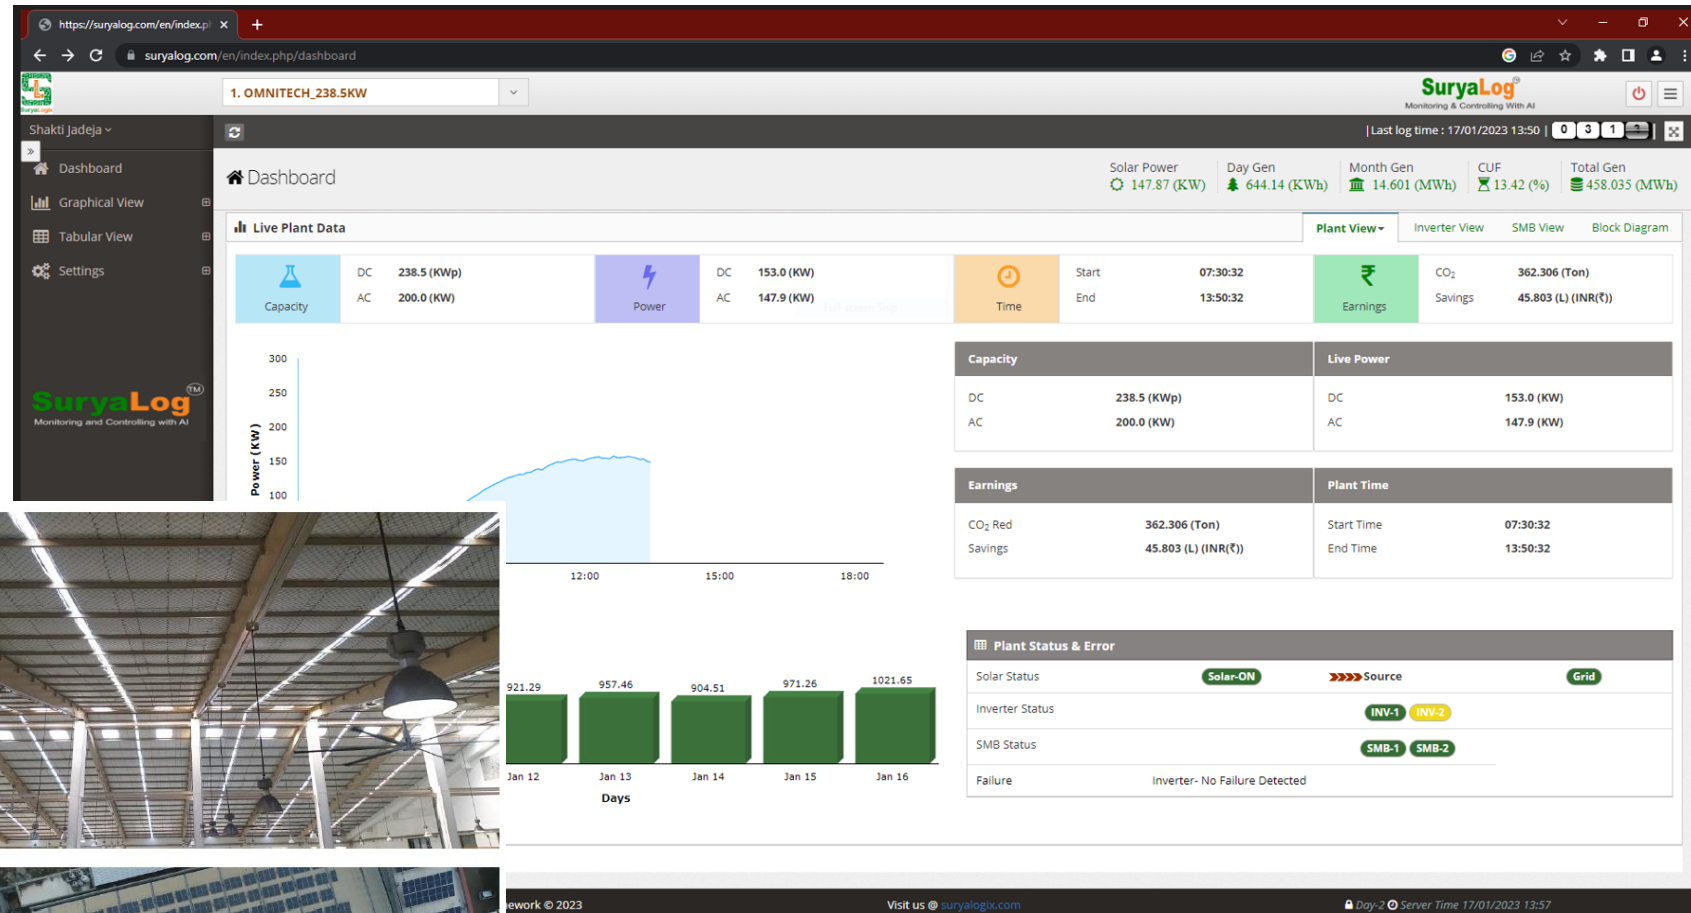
https://suryalog.com/en/index.p ×

suryalog.com/en/index.php/dashboard

1. OMNITECH_238.5KW

SuryaLog
Monitoring & Controlling With AI

Shakti Jadeja

|Last log time : 17/01/2023 13:50 | 0 3 1

Dashboard
Graphical View
Tabular View
Settings

SuryaLog
Monitoring and Controlling with AI

Dashboard

Solar Power 147.87 (KW)
Day Gen 644.14 (KWh)
Month Gen 14.601 (MWh)
CUF 13.42 (%)
Total Gen 458.035 (MWh)

Live Plant Data

Plant View | Inverter View | SMB View | Block Diagram

Capacity | DC 238.5 (KWp) | AC 200.0 (KW)
Power | DC 153.0 (KW) | AC 147.9 (KW)
Time | Start 07:30:32 | End 13:50:32
Earnings | $CO_2$ 362.306 (Ton) | Savings 45.803 (L) (INR(₹))

300
250
200
150
100
Power (KW)
12:00
15:00
18:00

| Capacity | | Live Power | |
|---|---|---|---|
| DC | 238.5 (KWp) | DC | 153.0 (KW) |
| AC | 200.0 (KW) | AC | 147.9 (KW) |

| Earnings | | Plant Time | |
|---|---|---|---|
| $CO_2$ Red | 362.306 (Ton) | Start Time | 07:30:32 |
| Savings | 45.803 (L) (INR(₹)) | End Time | 13:50:32 |

921.29
957.46
904.51
971.26
1021.65
Jan 12
Jan 13
Jan 14
Jan 15
Jan 16
Days

Plant Status & Error

| Solar Status | Solar-ON | Source | Grid |
|---|---|---|---|
| Inverter Status | INV-1 INV-2 | | |
| SMB Status | SMB-1 SMB-2 | | |
| Failure | Inverter- No Failure Detected | | |

ework © 2023
Visit us @ suryalogix.com
Day-2 Server Time 17/01/2023 13:57